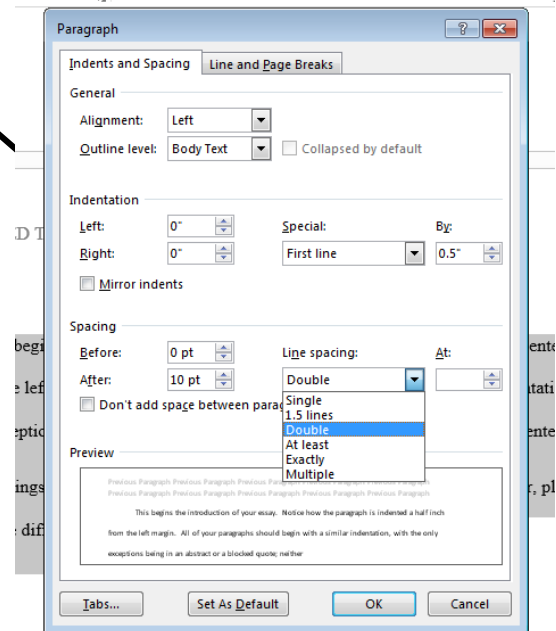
Paragraph

Indents and Spacing | Line and Page Breaks

General

Alignment: Left

Outline level: Body Text

Collapsed by default

Indentation

Left: 0"

Right: 0"

Special: First line

By: 0.5"

Mirror indents

Spacing

Before: 0 pt

After: 10 pt

Line spacing: Double

At:

Don't add space between parag

Single
1.5 lines
Double
At least
Exactly
Multiple

Preview

Previous Paragraph Previous Paragraph Previous Paragraph Previous Paragraph Previous Paragraph Previous Paragraph Previous Paragraph Previous Paragraph Previous Paragraph Previous Paragraph

This begins the introduction of your essay. Notice how the paragraph is indented a half inch from the left margin. All of your paragraphs should begin with a similar indentation, with the only exceptions being in an abstract or a blocked quote; neither

Tabs... | Set As Default | OK | Cancel

D T

begi
e lef
eptio
ings
e dif

ente
tati
ente
r, pl